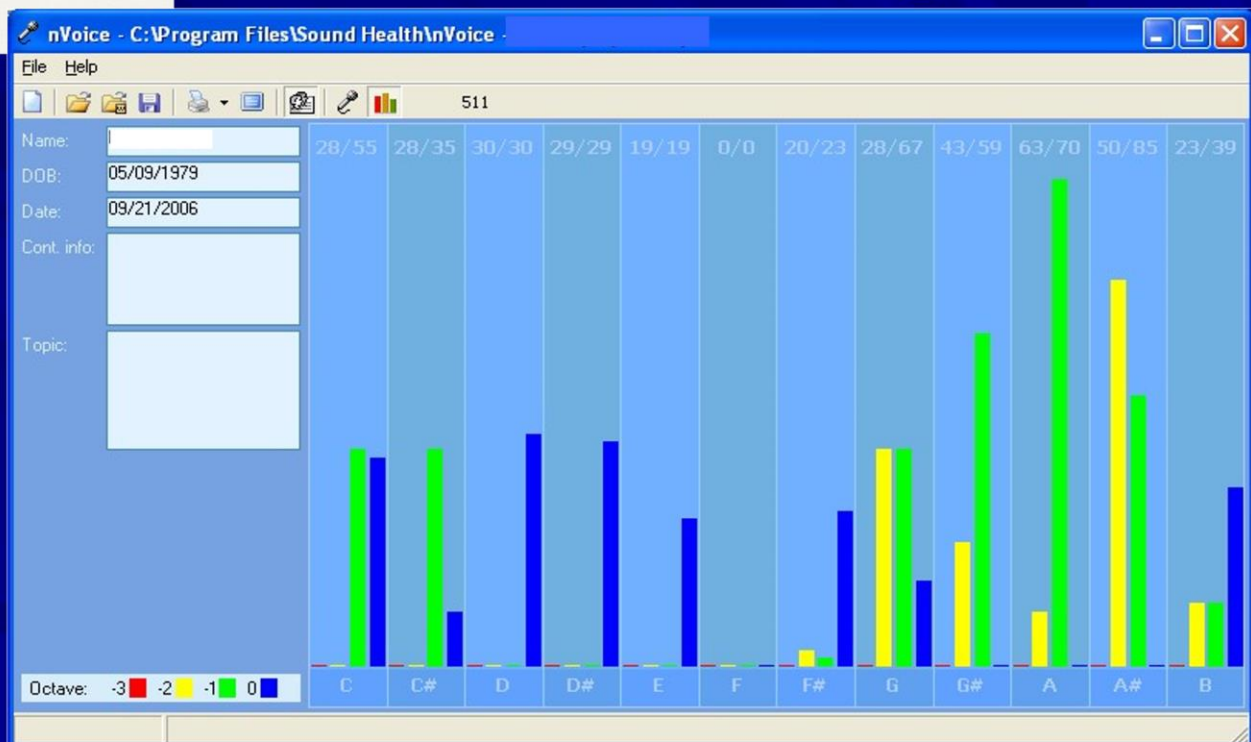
nVoice - C:\Program Files\Sound Health\nVoice -

File Help

511

Name:
DOB: 05/09/1979
Date: 09/21/2006
Cont. info:
Topic:

Octave: -3 -2 -1 0

| 28/55 | 28/35 | 30/30 | 29/29 | 19/19 | 0/0 | 20/23 | 28/67 | 43/59 | 63/70 | 50/85 | 23/39 |
|---|---|---|---|---|---|---|---|---|---|---|---|
| C | C# | D | D# | E | F | F# | G | G# | A | A# | B |